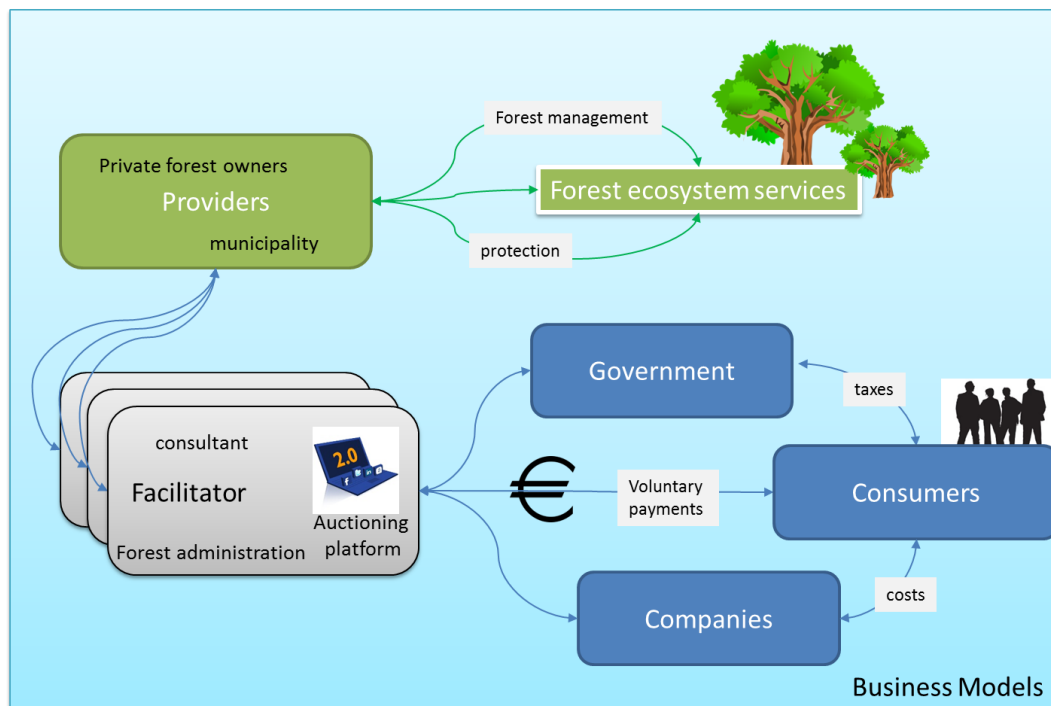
Private forest owners
Providers
municipality

Forest management
Forest ecosystem services
protection

Government
taxes

consultant
Facilitator
Forest administration
2.0
Auctioning platform

€
Voluntary payments
Consumers

Companies
costs

Business Models